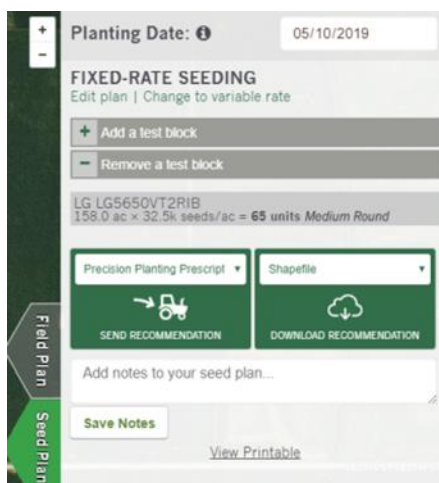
+
-

Field Plan

Seed Plan

Planting Date: ℹ 05/10/2019

FIXED-RATE SEEDING
Edit plan | Change to variable rate

+ Add a test block

− Remove a test block

LG LG5650VT2RIB
158.0 ac × 32.5k seeds/ac = **65 units** *Medium Round*

Precision Planting Prescript ▾

SEND RECOMMENDATION

Shapefile ▾

DOWNLOAD RECOMMENDATION

Add notes to your seed plan...

Save Notes

View Printable